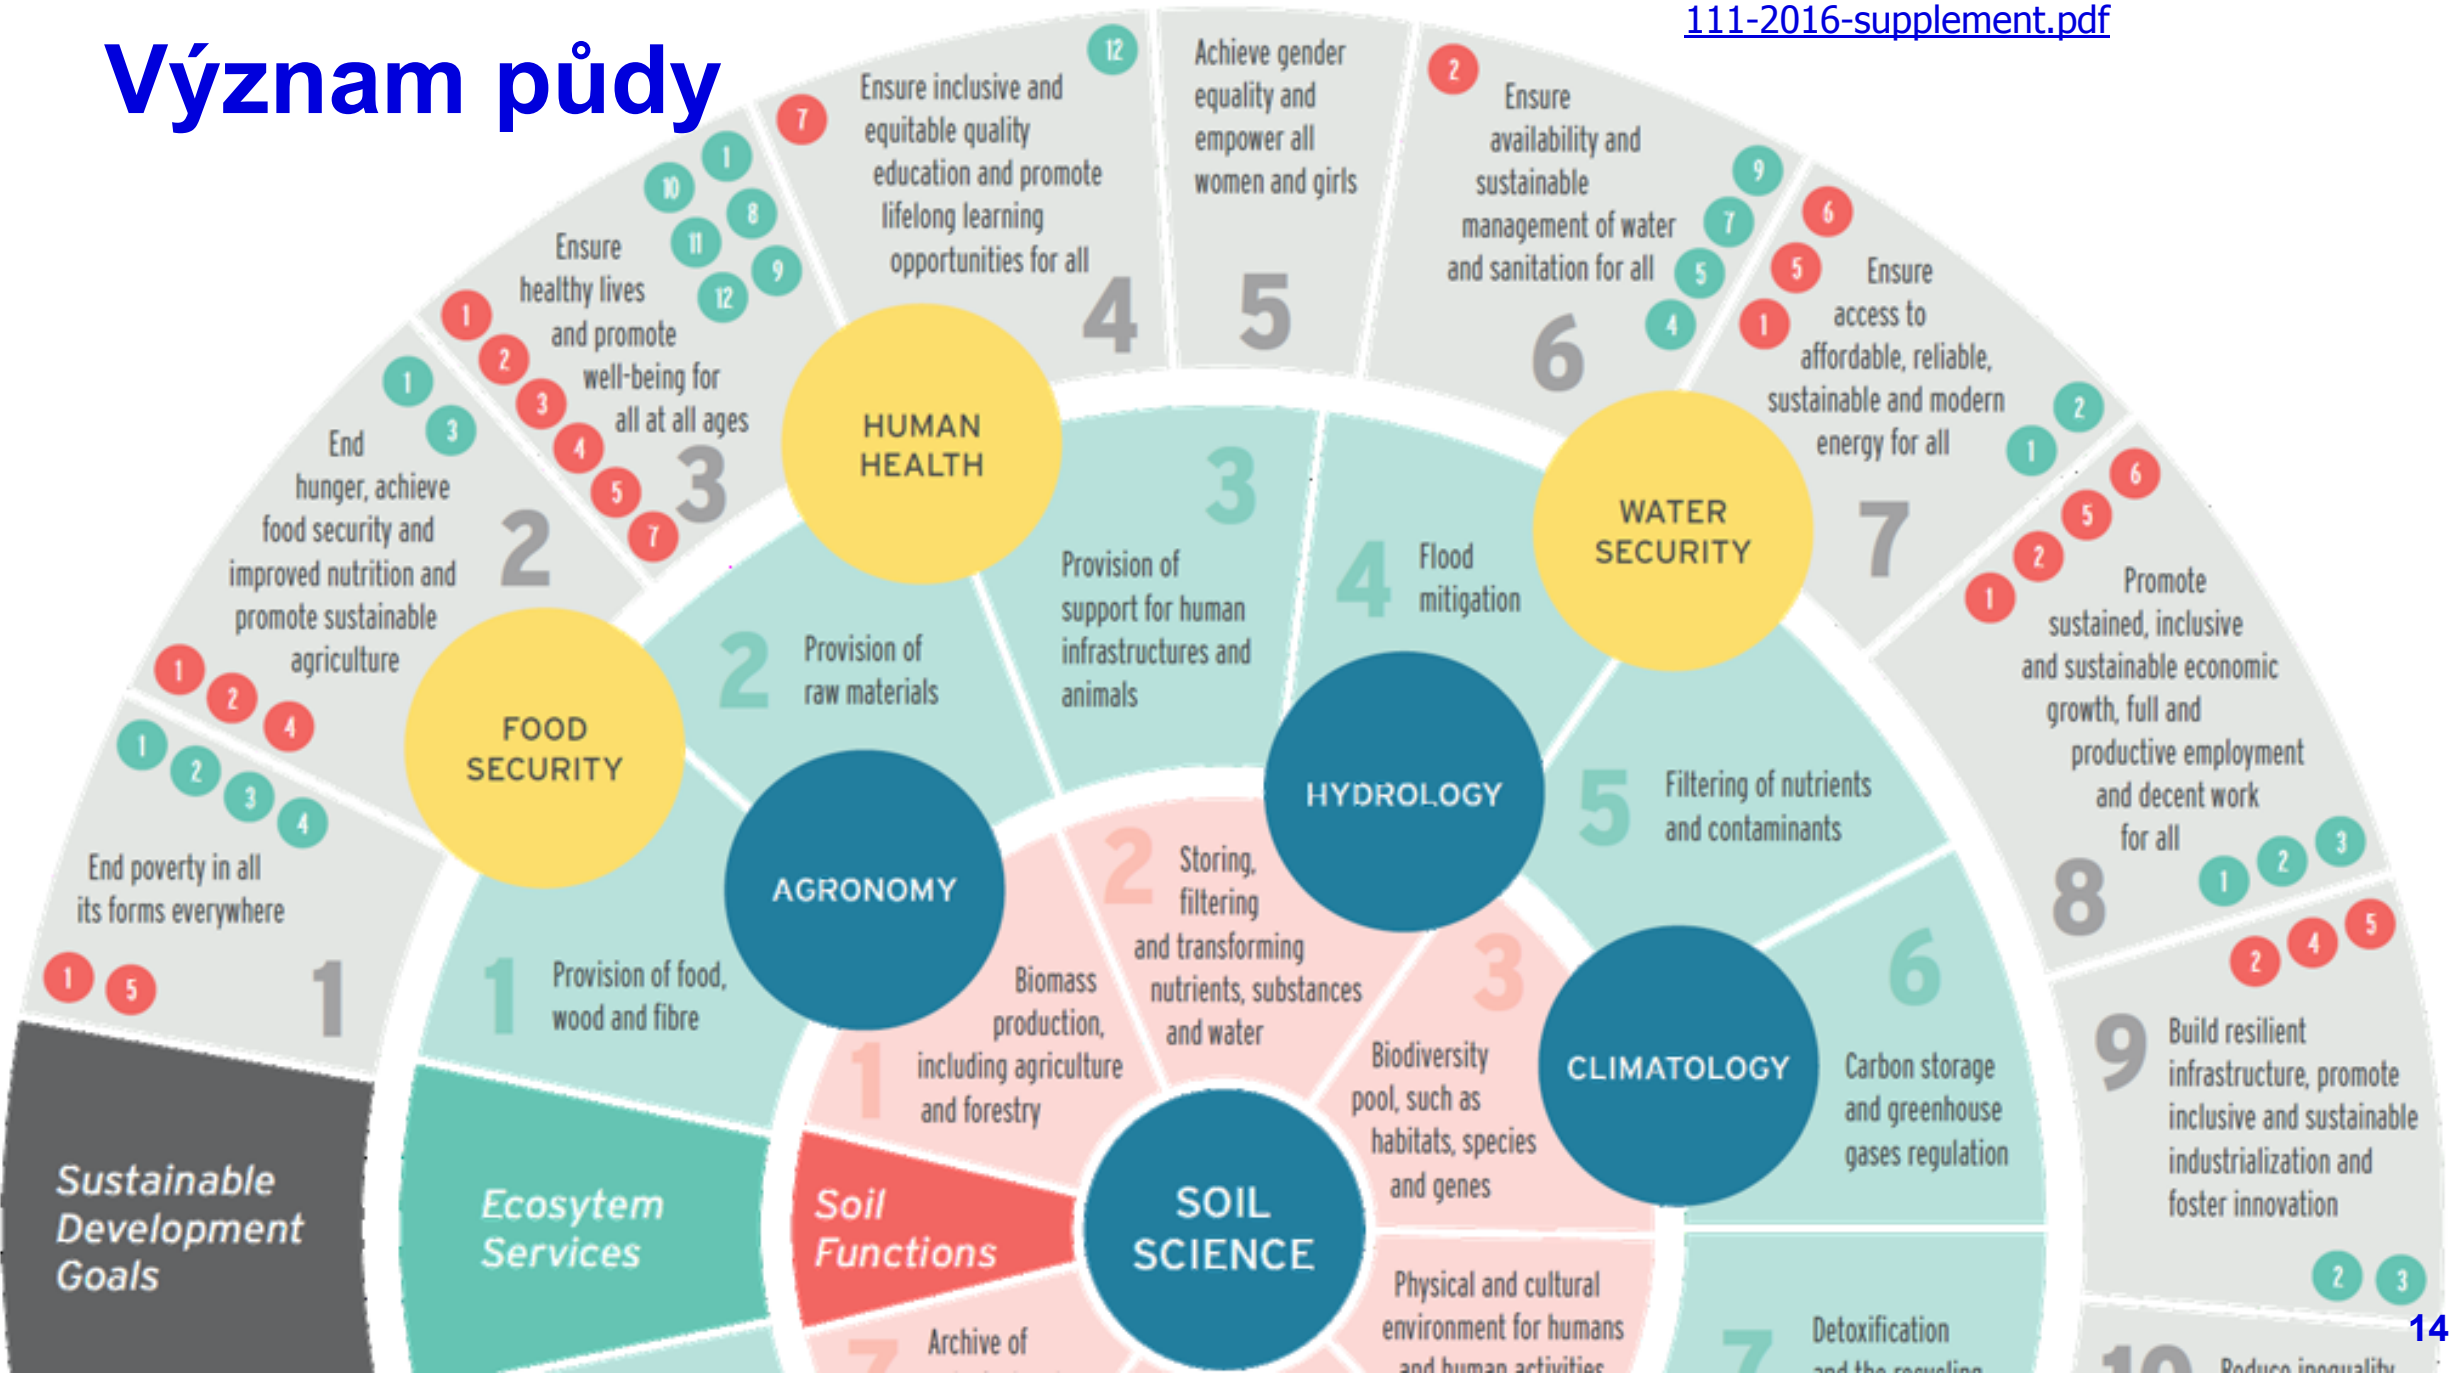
Význam půdy

111-2016-supplement.pdf

1 End poverty in all its forms everywhere
1 5
1 2 3 4

2 End hunger, achieve food security and improved nutrition and promote sustainable agriculture
1 2 4
1 3

3 Ensure healthy lives and promote well-being for all at all ages
1 2 3 4 5 7
10 1 8 11 9 12

4 Ensure inclusive and equitable quality education and promote lifelong learning opportunities for all
7 12

5 Achieve gender equality and empower all women and girls

6 Ensure availability and sustainable management of water and sanitation for all
2 9 7 5 4

7 Ensure access to affordable, reliable, sustainable and modern energy for all
6 5 1 2 1

8 Promote sustained, inclusive and sustainable economic growth, full and productive employment and decent work for all
6 5 2 1 1 2 3

9 Build resilient infrastructure, promote inclusive and sustainable industrialization and foster innovation
2 4 5 2 3

10 Reduce inequality

FOOD SECURITY

HUMAN HEALTH

WATER SECURITY

1 Provision of food, wood and fibre

2 Provision of raw materials

3 Provision of support for human infrastructures and animals

4 Flood mitigation

5 Filtering of nutrients and contaminants

6 Carbon storage and greenhouse gases regulation

7 Detoxification and the recycling

AGRONOMY

HYDROLOGY

CLIMATOLOGY

1 Biomass production, including agriculture and forestry

2 Storing, filtering and transforming nutrients, substances and water

3 Biodiversity pool, such as habitats, species and genes

Physical and cultural environment for humans and human activities

7 Archive of

SOIL SCIENCE

Sustainable Development Goals

Ecosytem Services

Soil Functions

14